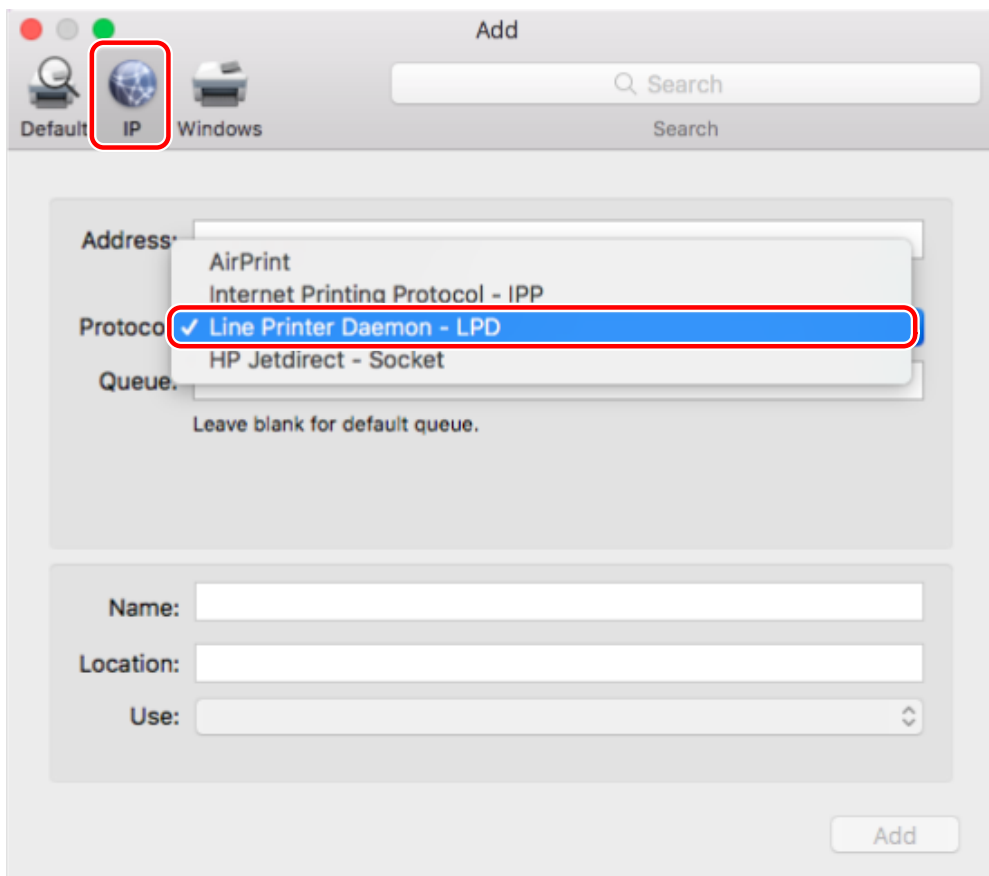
Add

Default IP Windows

Search

Search

Address:

AirPrint

Internet Printing Protocol - IPP

Protoco

✓ Line Printer Daemon - LPD

HP Jetdirect - Socket

Queue:

Leave blank for default queue.

Name:

Location:

Use:

Add